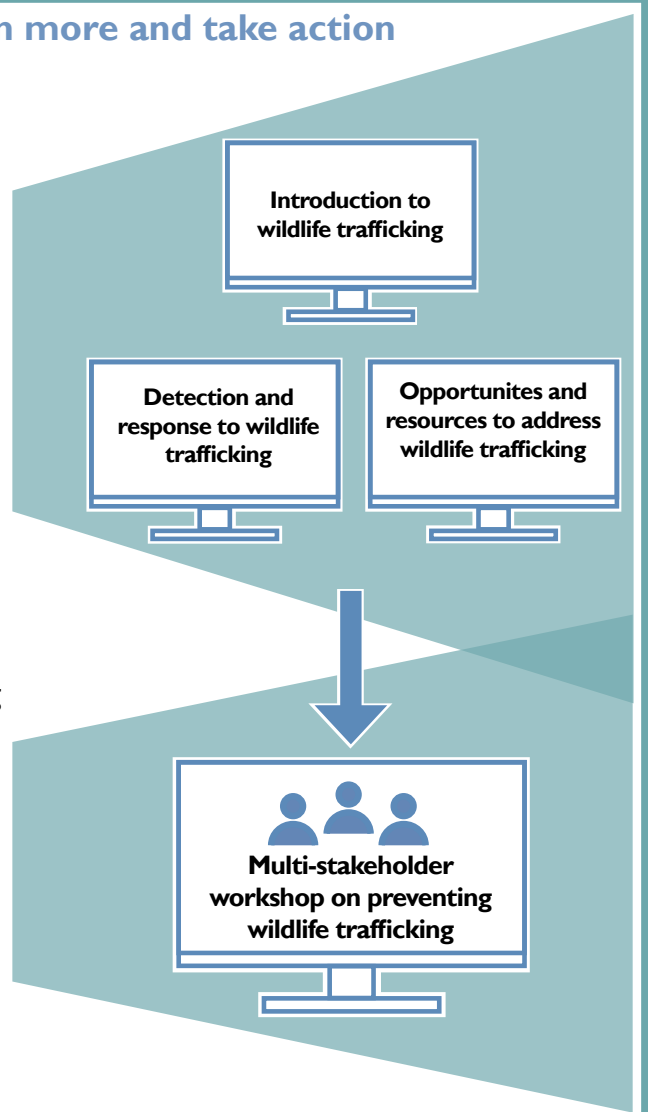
n more and take action

Introduction to wildlife trafficking

Detection and response to wildlife trafficking

Opportunites and resources to address wildlife trafficking

Multi-stakeholder workshop on preventing wildlife trafficking